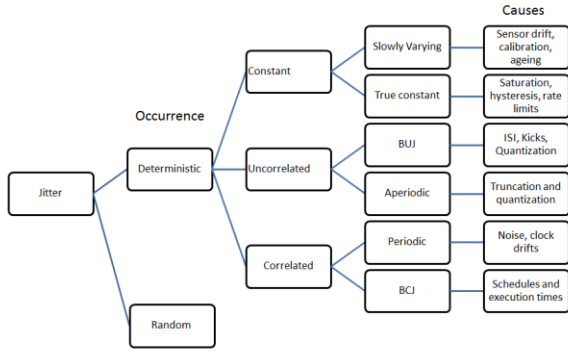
Causes

Occurrence

Jitter

Deterministic

Random

Constant

Uncorrelated

Correlated

Slowly Varying

True constant

BUJ

Aperiodic

Periodic

BCJ

Sensor drift, calibration, ageing

Saturation, hysteresis, rate limits

ISI, Kicks, Quantization

Truncation and quantization

Noise, clock drifts

Schedules and execution times